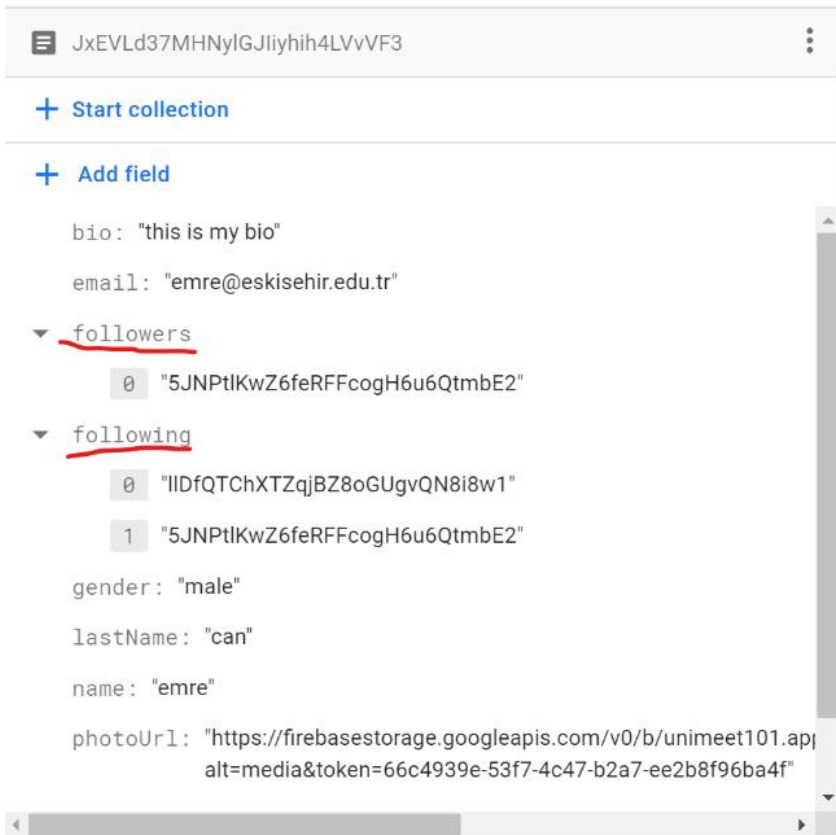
JxEVLd37MHNylGJIiyhih4LVvVF3

+ Start collection

+ Add field

bio: "this is my bio"

email: "emre@eskisehir.edu.tr"

followers

0 "5JNPtlKwZ6feRFFcogH6u6QtmbE2"

following

0 "lIDfQTChXTZqjBZ8oGUgvQN8i8w1"

1 "5JNPtlKwZ6feRFFcogH6u6QtmbE2"

gender: "male"

lastName: "can"

name: "emre"

photoUrl: "https://firebasestorage.googleapis.com/v0/b/unimeet101.app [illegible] alt=media&token=66c4939e-53f7-4c47-b2a7-ee2b8f96ba4f"